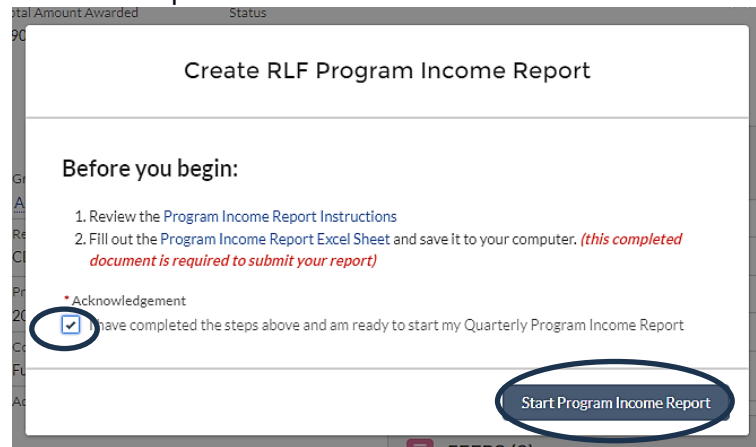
otal Amount Awarded
Status
90

Create RLF Program Income Report

Before you begin:

1. Review the Program Income Report Instructions
2. Fill out the Program Income Report Excel Sheet and save it to your computer. (this completed document is required to submit your report)

* Acknowledgement
I have completed the steps above and am ready to start my Quarterly Program Income Report

Start Program Income Report